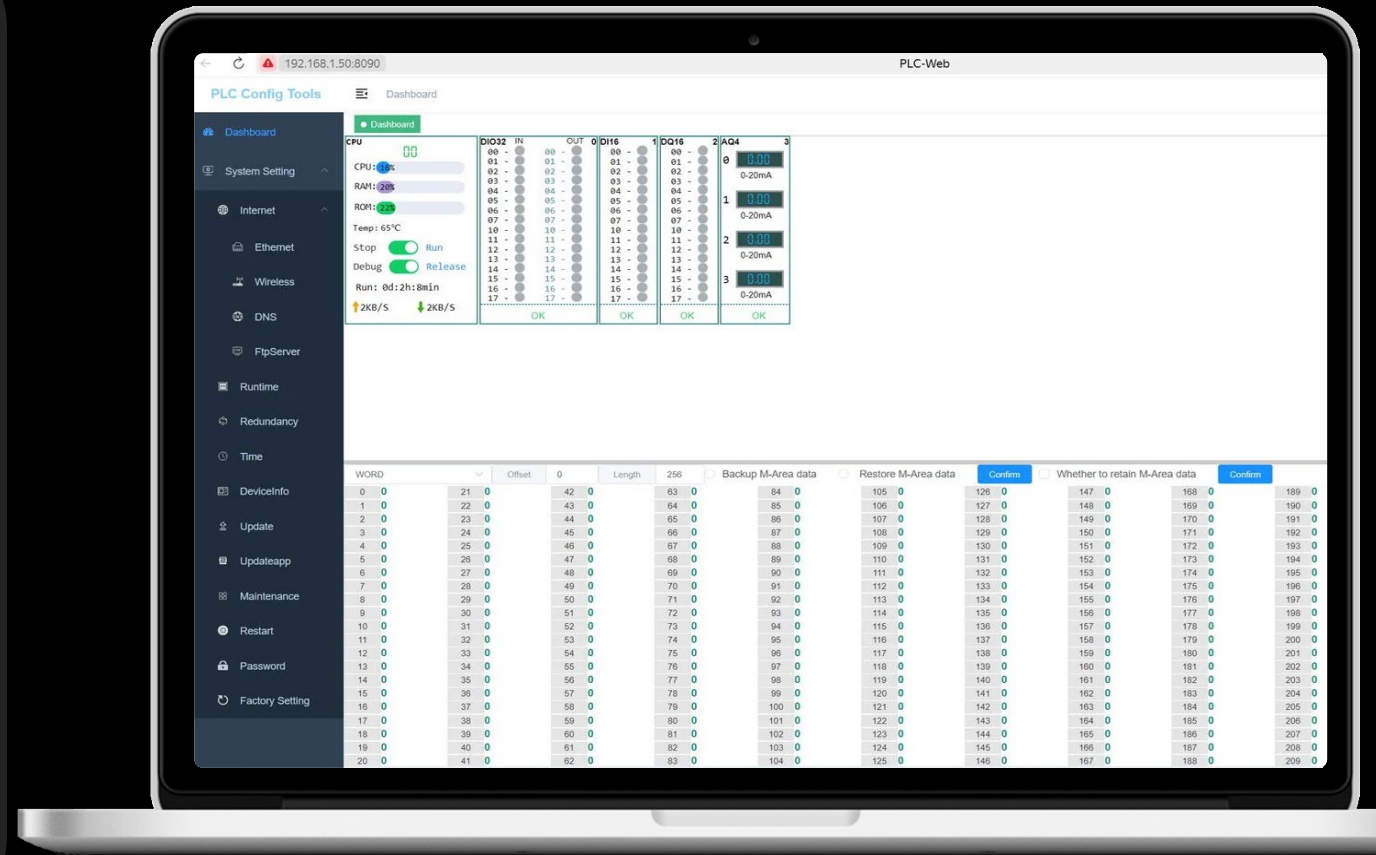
192.168.1.50:8090

PLC-Web

PLC Config Tools

Dashboard

Dashboard

System Setting

Internet

Ethernet

Wireless

DNS

FtpServer

Runtime

Redundancy

Time

DeviceInfo

Update

Updateapp

Maintenance

Restart

Password

Factory Setting

Dashboard

CPU 00
CPU: 10%
RAM: 20%
ROM: 22%
Temp: 65°C
Stop Run
Debug Release
Run: 0d:2h:8min
2KB/S 2KB/S

DIO32 IN OUT 0
00 - 00 -
01 - 01 -
02 - 02 -
03 - 03 -
04 - 04 -
05 - 05 -
06 - 06 -
07 - 07 -
10 - 10 -
11 - 11 -
12 - 12 -
13 - 13 -
14 - 14 -
15 - 15 -
16 - 16 -
17 - 17 -
OK

DI16 1
00 - 01 - 02 - 03 - 04 - 05 - 06 - 07 - 10 - 11 - 12 - 13 - 14 - 15 - 16 - 17 -
OK

DQ16 2
00 - 01 - 02 - 03 - 04 - 05 - 06 - 07 - 10 - 11 - 12 - 13 - 14 - 15 - 16 - 17 -
OK

AQ4 3
0 0.00 0-20mA
1 0.00 0-20mA
2 0.00 0-20mA
3 0.00 0-20mA
OK

WORD Offset 0 Length 256 Backup M-Area data Restore M-Area data Confirm Whether to retain M-Area data Confirm

| | | | | | | | | | | | | | | | | | | | |
|---|---|---|---|---|---|---|---|---|---|---|---|---|---|---|---|---|---|---|---|
| 0 | 0 | 21 | 0 | 42 | 0 | 63 | 0 | 84 | 0 | 105 | 0 | 126 | 0 | 147 | 0 | 168 | 0 | 189 | 0 |
| 1 | 0 | 22 | 0 | 43 | 0 | 64 | 0 | 85 | 0 | 106 | 0 | 127 | 0 | 148 | 0 | 169 | 0 | 190 | 0 |
| 2 | 0 | 23 | 0 | 44 | 0 | 65 | 0 | 86 | 0 | 107 | 0 | 128 | 0 | 149 | 0 | 170 | 0 | 191 | 0 |
| 3 | 0 | 24 | 0 | 45 | 0 | 66 | 0 | 87 | 0 | 108 | 0 | 129 | 0 | 150 | 0 | 171 | 0 | 192 | 0 |
| 4 | 0 | 25 | 0 | 46 | 0 | 67 | 0 | 88 | 0 | 109 | 0 | 130 | 0 | 151 | 0 | 172 | 0 | 193 | 0 |
| 5 | 0 | 26 | 0 | 47 | 0 | 68 | 0 | 89 | 0 | 110 | 0 | 131 | 0 | 152 | 0 | 173 | 0 | 194 | 0 |
| 6 | 0 | 27 | 0 | 48 | 0 | 69 | 0 | 90 | 0 | 111 | 0 | 132 | 0 | 153 | 0 | 174 | 0 | 195 | 0 |
| 7 | 0 | 28 | 0 | 49 | 0 | 70 | 0 | 91 | 0 | 112 | 0 | 133 | 0 | 154 | 0 | 175 | 0 | 196 | 0 |
| 8 | 0 | 29 | 0 | 50 | 0 | 71 | 0 | 92 | 0 | 113 | 0 | 134 | 0 | 155 | 0 | 176 | 0 | 197 | 0 |
| 9 | 0 | 30 | 0 | 51 | 0 | 72 | 0 | 93 | 0 | 114 | 0 | 135 | 0 | 156 | 0 | 177 | 0 | 198 | 0 |
| 10 | 0 | 31 | 0 | 52 | 0 | 73 | 0 | 94 | 0 | 115 | 0 | 136 | 0 | 157 | 0 | 178 | 0 | 199 | 0 |
| 11 | 0 | 32 | 0 | 53 | 0 | 74 | 0 | 95 | 0 | 116 | 0 | 137 | 0 | 158 | 0 | 179 | 0 | 200 | 0 |
| 12 | 0 | 33 | 0 | 54 | 0 | 75 | 0 | 96 | 0 | 117 | 0 | 138 | 0 | 159 | 0 | 180 | 0 | 201 | 0 |
| 13 | 0 | 34 | 0 | 55 | 0 | 76 | 0 | 97 | 0 | 118 | 0 | 139 | 0 | 160 | 0 | 181 | 0 | 202 | 0 |
| 14 | 0 | 35 | 0 | 56 | 0 | 77 | 0 | 98 | 0 | 119 | 0 | 140 | 0 | 161 | 0 | 182 | 0 | 203 | 0 |
| 15 | 0 | 36 | 0 | 57 | 0 | 78 | 0 | 99 | 0 | 120 | 0 | 141 | 0 | 162 | 0 | 183 | 0 | 204 | 0 |
| 16 | 0 | 37 | 0 | 58 | 0 | 79 | 0 | 100 | 0 | 121 | 0 | 142 | 0 | 163 | 0 | 184 | 0 | 205 | 0 |
| 17 | 0 | 38 | 0 | 59 | 0 | 80 | 0 | 101 | 0 | 122 | 0 | 143 | 0 | 164 | 0 | 185 | 0 | 206 | 0 |
| 18 | 0 | 39 | 0 | 60 | 0 | 81 | 0 | 102 | 0 | 123 | 0 | 144 | 0 | 165 | 0 | 186 | 0 | 207 | 0 |
| 19 | 0 | 40 | 0 | 61 | 0 | 82 | 0 | 103 | 0 | 124 | 0 | 145 | 0 | 166 | 0 | 187 | 0 | 208 | 0 |
| 20 | 0 | 41 | 0 | 62 | 0 | 83 | 0 | 104 | 0 | 125 | 0 | 146 | 0 | 167 | 0 | 188 | 0 | 209 | 0 |